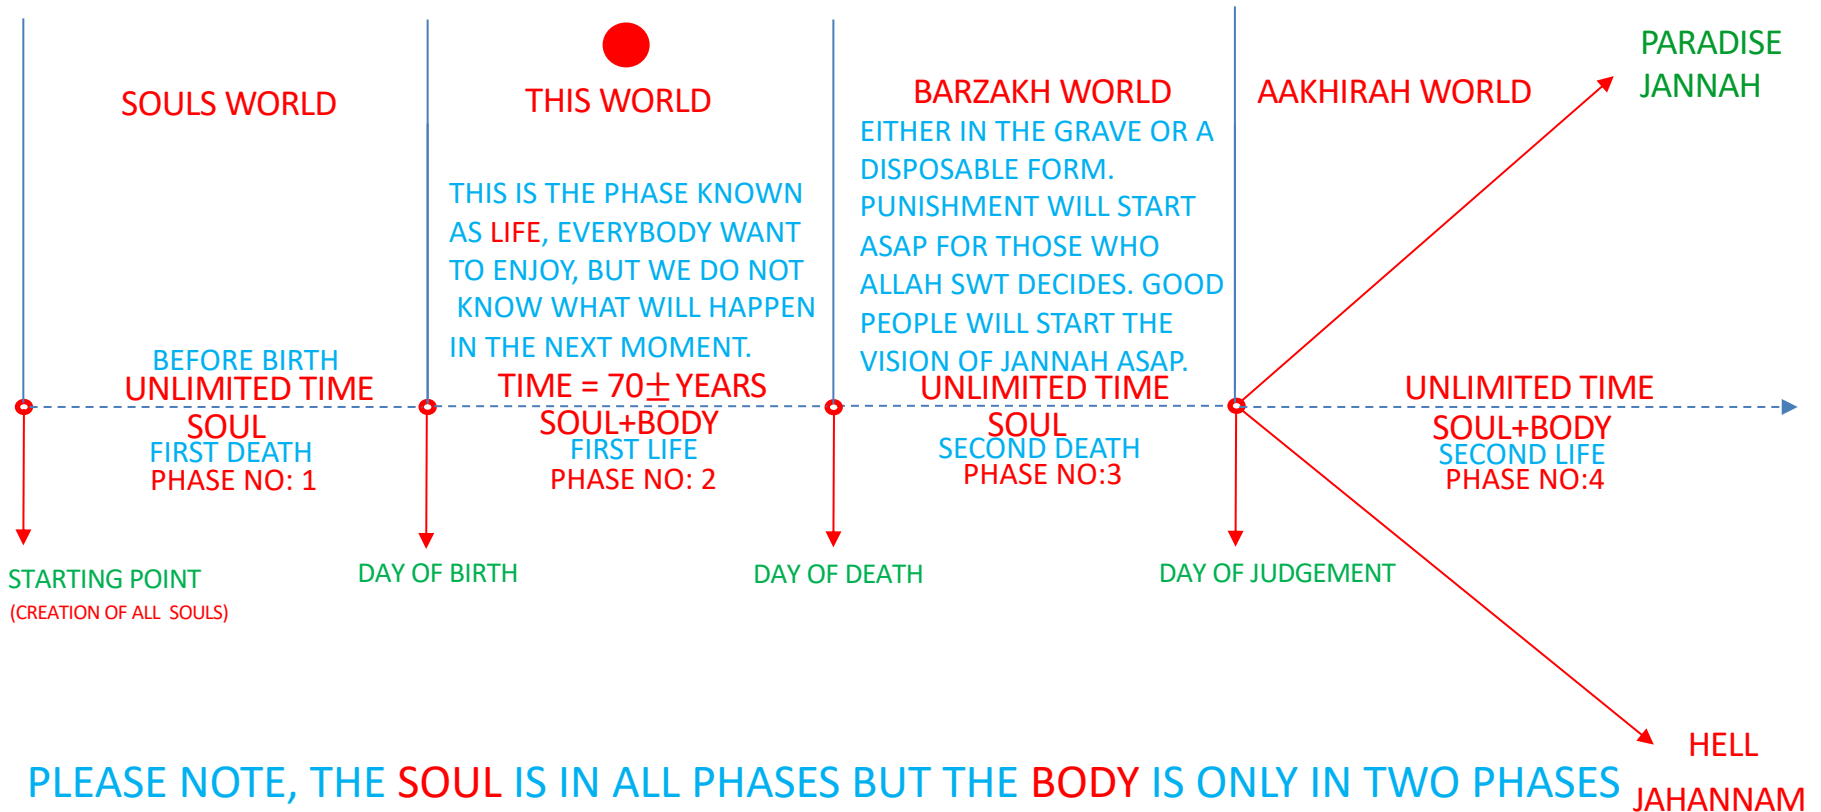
SOULS WORLD

THIS WORLD

BARZAKH WORLD

AAKHIRAH WORLD

PARADISE
JANNAH

EITHER IN THE GRAVE OR A DISPOSABLE FORM. PUNISHMENT WILL START ASAP FOR THOSE WHO ALLAH SWT DECIDES. GOOD PEOPLE WILL START THE VISION OF JANNAH ASAP.

THIS IS THE PHASE KNOWN AS LIFE, EVERYBODY WANT TO ENJOY, BUT WE DO NOT KNOW WHAT WILL HAPPEN IN THE NEXT MOMENT.

BEFORE BIRTH
UNLIMITED TIME
SOUL
FIRST DEATH
PHASE NO: 1

TIME = 70$\pm$ YEARS
SOUL+BODY
FIRST LIFE
PHASE NO: 2

UNLIMITED TIME
SOUL
SECOND DEATH
PHASE NO:3

UNLIMITED TIME
SOUL+BODY
SECOND LIFE
PHASE NO:4

STARTING POINT
(CREATION OF ALL SOULS)

DAY OF BIRTH

DAY OF DEATH

DAY OF JUDGEMENT

HELL
JAHANNAM

PLEASE NOTE, THE SOUL IS IN ALL PHASES BUT THE BODY IS ONLY IN TWO PHASES